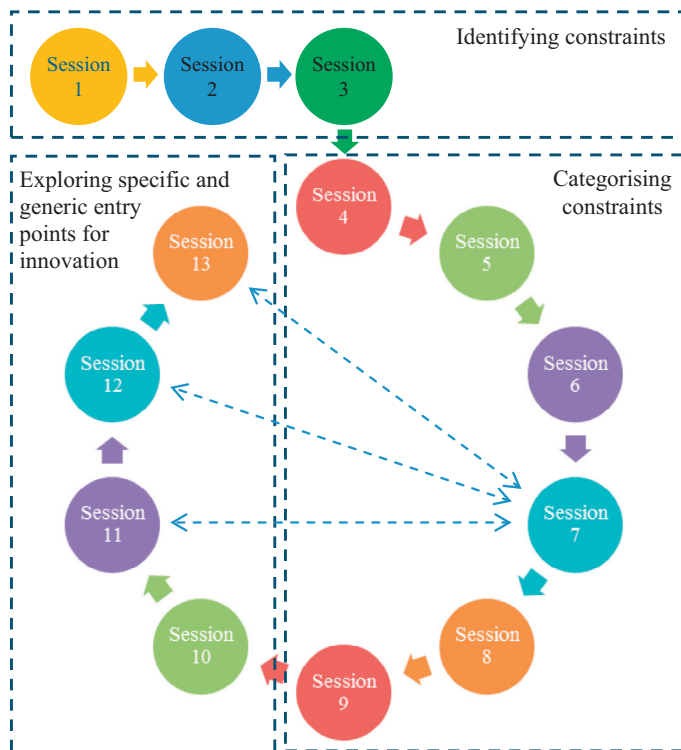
Identifying constraints

Session 1

Session 2

Session 3

Exploring specific and generic entry points for innovation

Categorising constraints

Session 4

Session 5

Session 6

Session 7

Session 8

Session 9

Session 10

Session 11

Session 12

Session 13